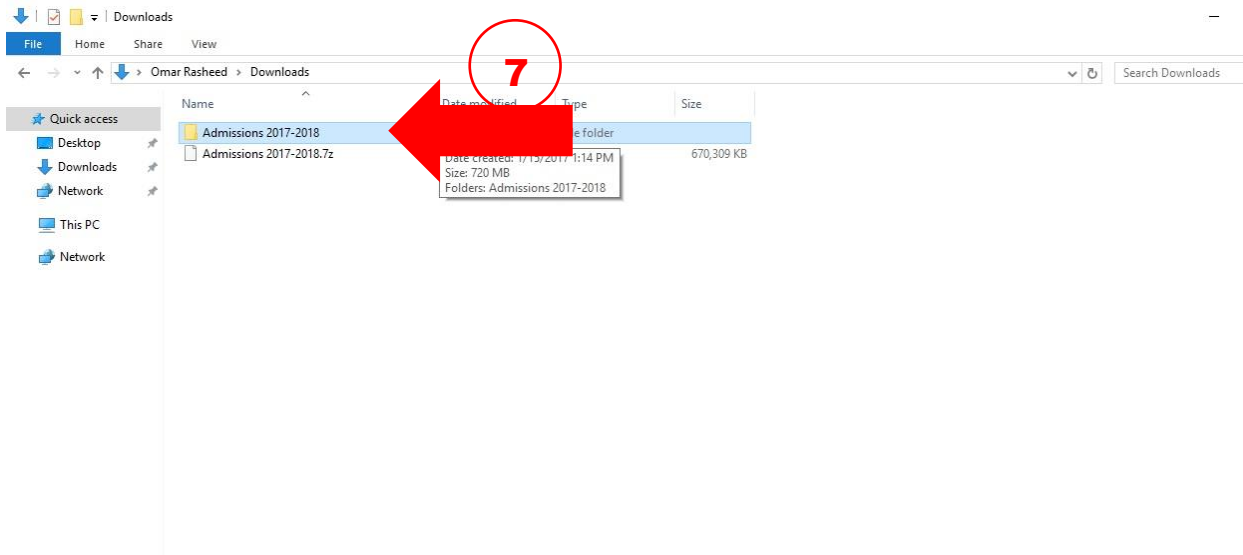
Downloads

File Home Share View

Omar Rasheed > Downloads

Search Downloads

Quick access
Desktop
Downloads
Network
This PC
Network

Name
Date modified
Type
Size

7

Admissions 2017-2018
e folder

Admissions 2017-2018.7z
670,309 KB

Date created: 1/13/2017 1:14 PM
Size: 720 MB
Folders: Admissions 2017-2018